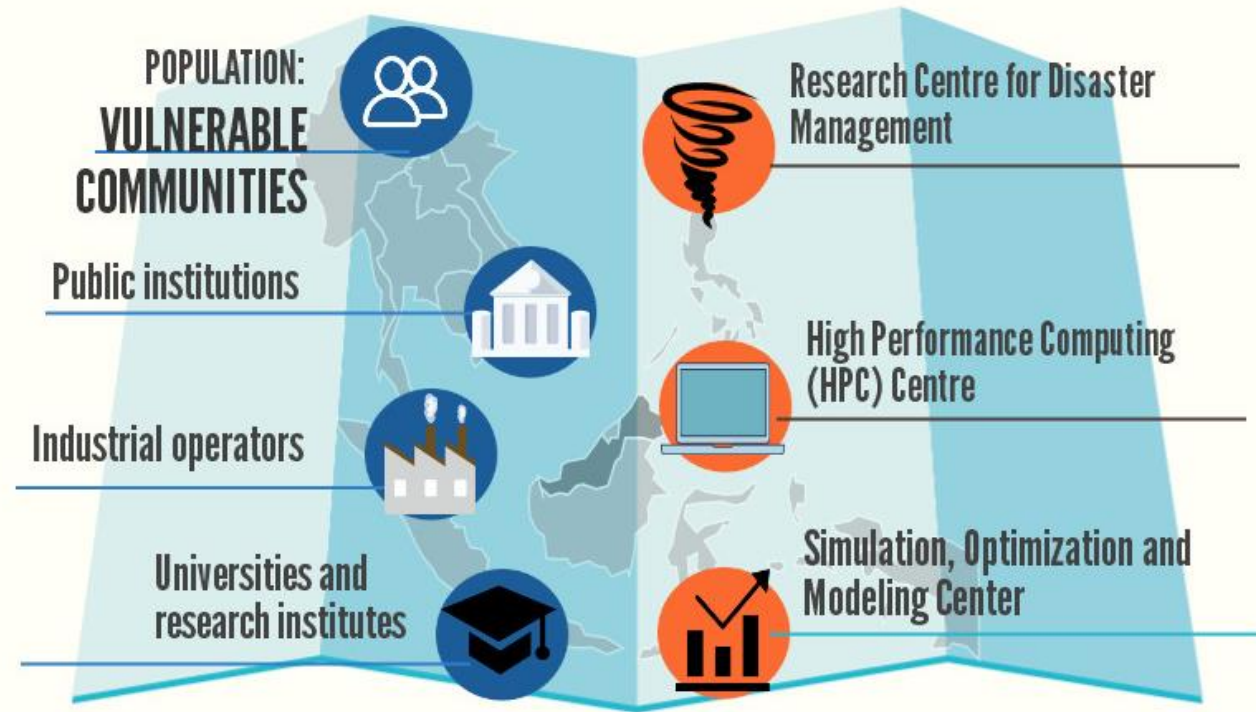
POPULATION:
VULNERABLE COMMUNITIES

Research Centre for Disaster Management

Public institutions

High Performance Computing (HPC) Centre

Industrial operators

Universities and research institutes

Simulation, Optimization and Modeling Center